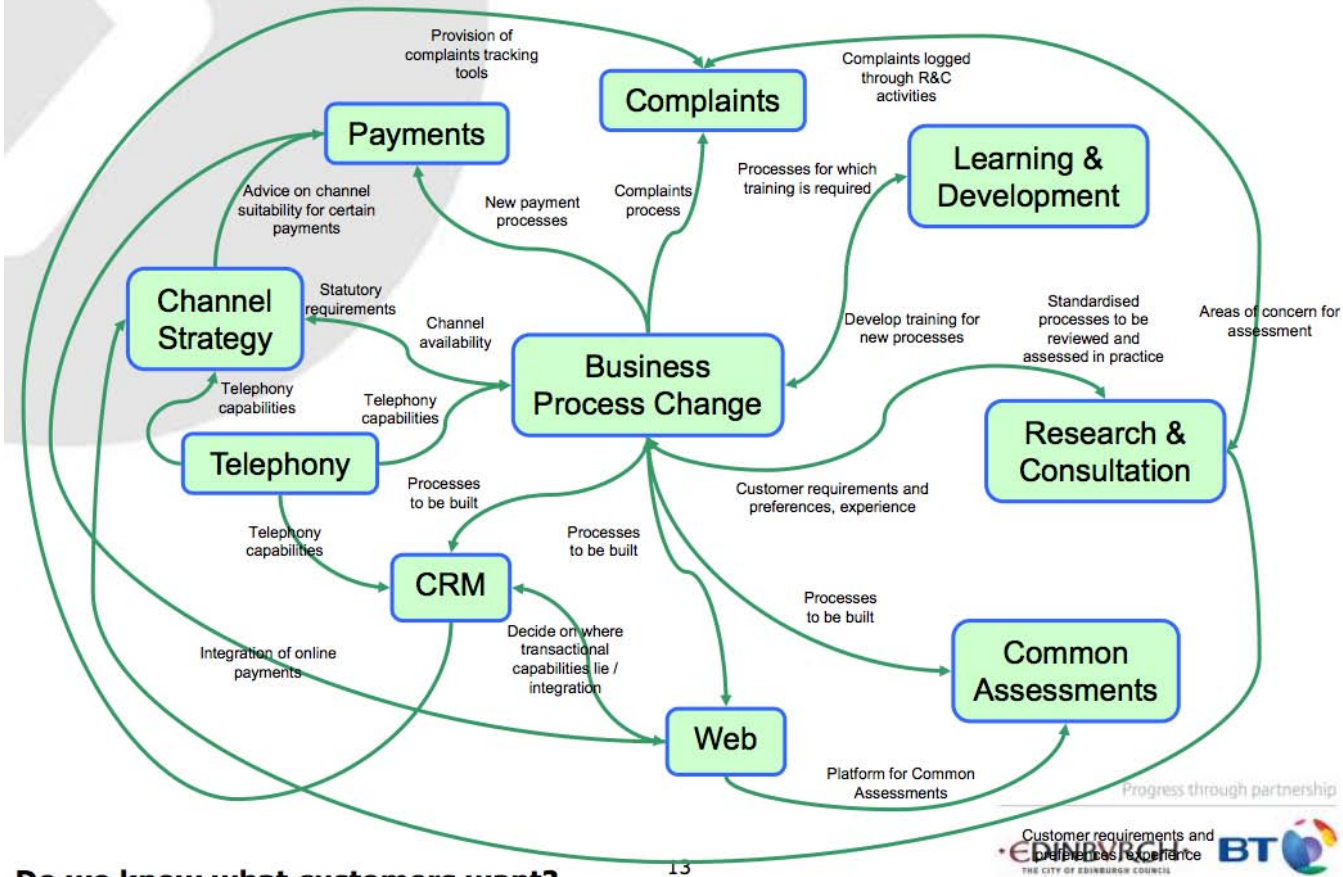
Provision of complaints tracking tools

Complaints

Complaints logged through R&C activities

Payments

Learning & Development

Processes for which training is required

Advice on channel suitability for certain payments

New payment processes

Complaints process

Channel Strategy

Statutory requirements

Channel availability

Develop training for new processes

Standardised processes to be reviewed and assessed in practice

Areas of concern for assessment

Business Process Change

Telephony capabilities

Telephony capabilities

Research & Consultation

Telephony

Processes to be built

Customer requirements and preferences, experience

Telephony capabilities

Processes to be built

CRM

Processes to be built

Common Assessments

Decide on where transactional capabilities lie / integration

Integration of online payments

Web

Platform for Common Assessments

Progress through partnership

Customer requirements and preferences, experience

EDINBVRGH THE CITY OF EDINBURGH COUNCIL

BT

Do we know what customers want?

13